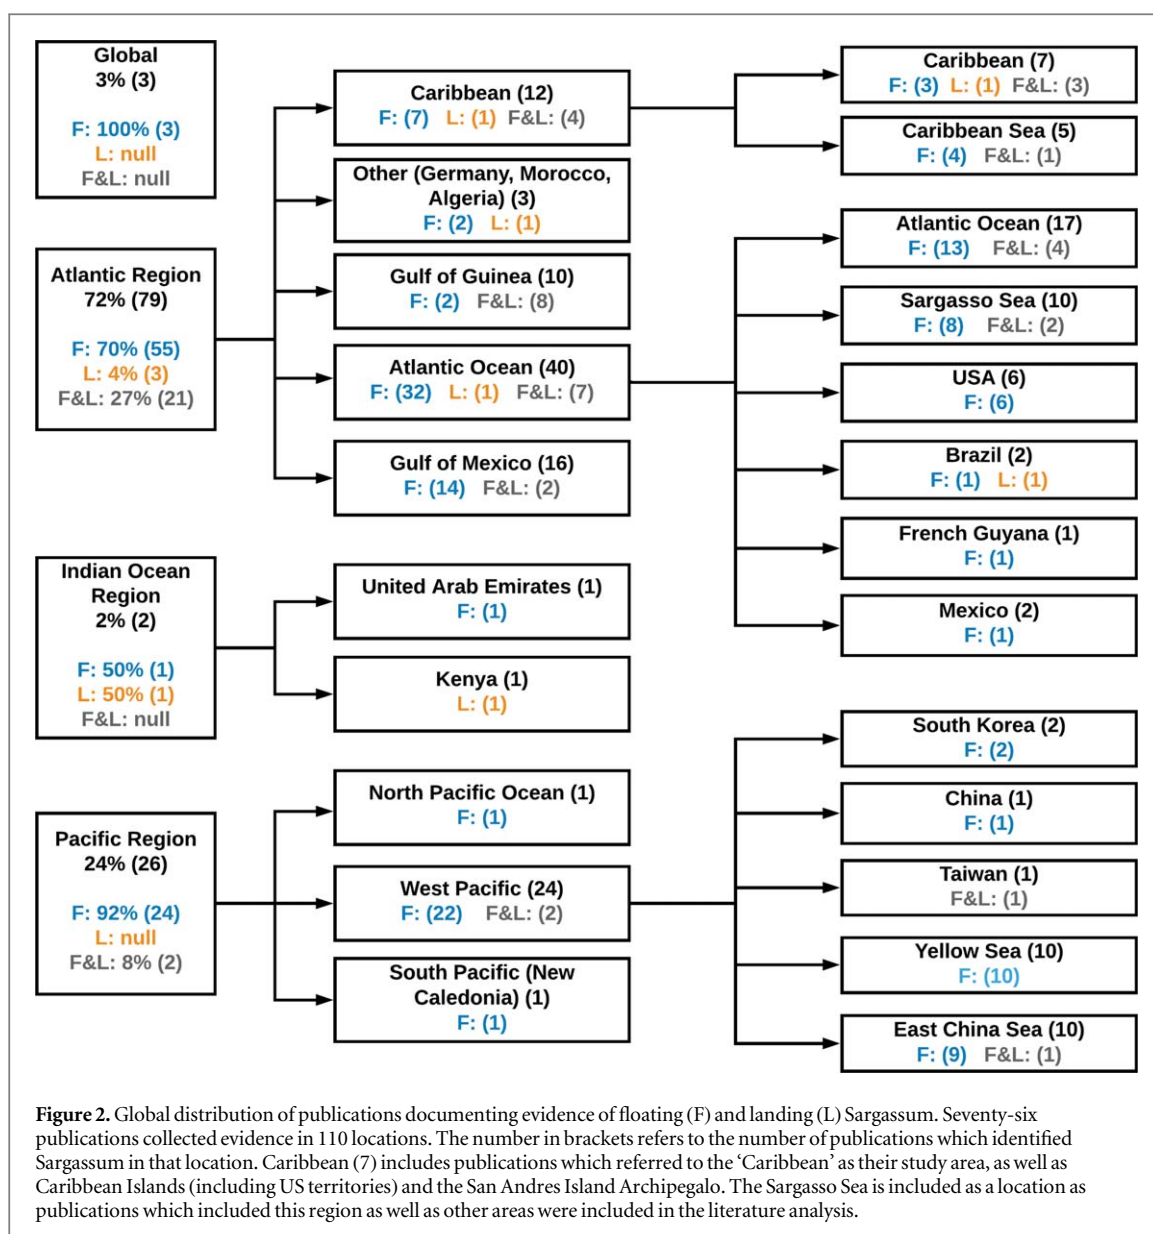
Global
3% (3)

F: 100% (3)
L: null
F&L: null

Atlantic Region
72% (79)

F: 70% (55)
L: 4% (3)
F&L: 27% (21)

Indian Ocean Region
2% (2)

F: 50% (1)
L: 50% (1)
F&L: null

Pacific Region
24% (26)

F: 92% (24)
L: null
F&L: 8% (2)

Caribbean (12)
F: (7) L: (1) F&L: (4)

Other (Germany, Morocco, Algeria) (3)
F: (2) L: (1)

Gulf of Guinea (10)
F: (2) F&L: (8)

Atlantic Ocean (40)
F: (32) L: (1) F&L: (7)

Gulf of Mexico (16)
F: (14) F&L: (2)

United Arab Emirates (1)
F: (1)

Kenya (1)
L: (1)

North Pacific Ocean (1)
F: (1)

West Pacific (24)
F: (22) F&L: (2)

South Pacific (New Caledonia) (1)
F: (1)

Caribbean (7)
F: (3) L: (1) F&L: (3)

Caribbean Sea (5)
F: (4) F&L: (1)

Atlantic Ocean (17)
F: (13) F&L: (4)

Sargasso Sea (10)
F: (8) F&L: (2)

USA (6)
F: (6)

Brazil (2)
F: (1) L: (1)

French Guyana (1)
F: (1)

Mexico (2)
F: (1)

South Korea (2)
F: (2)

China (1)
F: (1)

Taiwan (1)
F&L: (1)

Yellow Sea (10)
F: (10)

East China Sea (10)
F: (9) F&L: (1)

**Figure 2.** Global distribution of publications documenting evidence of floating (F) and landing (L) Sargassum. Seventy-six publications collected evidence in 110 locations. The number in brackets refers to the number of publications which identified Sargassum in that location. Caribbean (7) includes publications which referred to the 'Caribbean' as their study area, as well as Caribbean Islands (including US territories) and the San Andres Island Archipegalo. The Sargasso Sea is included as a location as publications which included this region as well as other areas were included in the literature analysis.